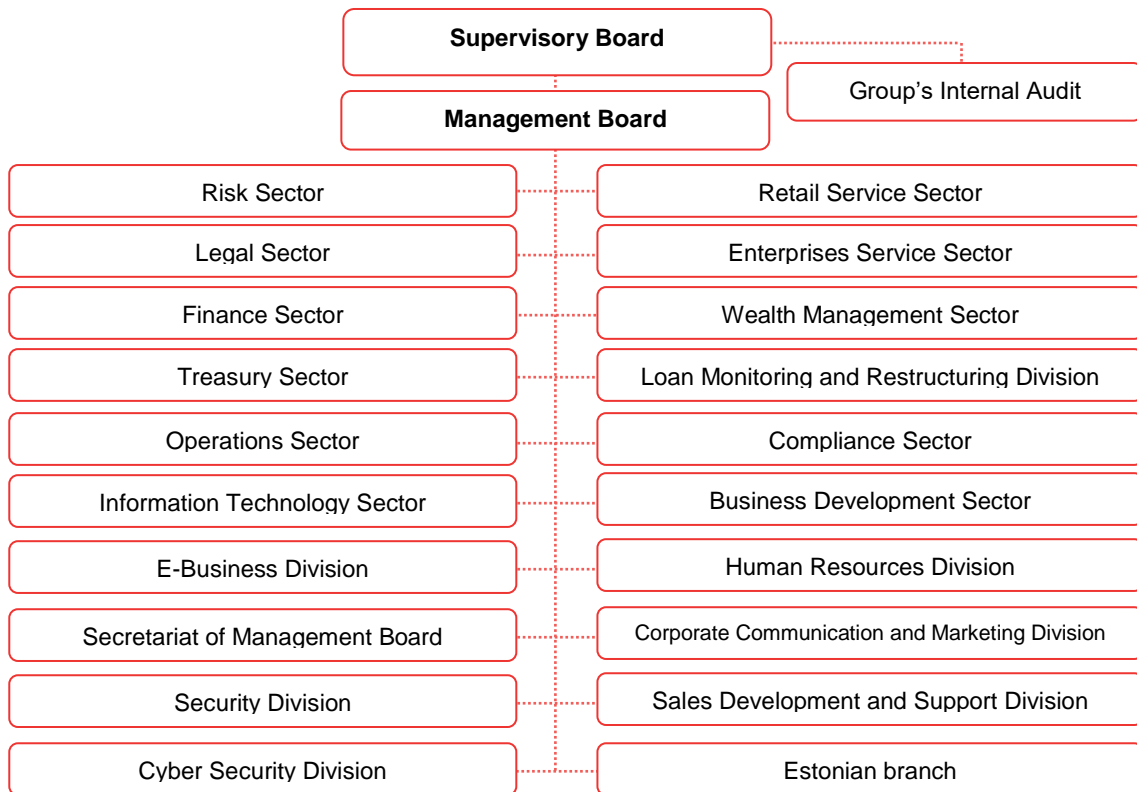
**Supervisory Board**

Group's Internal Audit

**Management Board**

Risk Sector

Retail Service Sector

Legal Sector

Enterprises Service Sector

Finance Sector

Wealth Management Sector

Treasury Sector

Loan Monitoring and Restructuring Division

Operations Sector

Compliance Sector

Information Technology Sector

Business Development Sector

E-Business Division

Human Resources Division

Secretariat of Management Board

Corporate Communication and Marketing Division

Security Division

Sales Development and Support Division

Cyber Security Division

Estonian branch